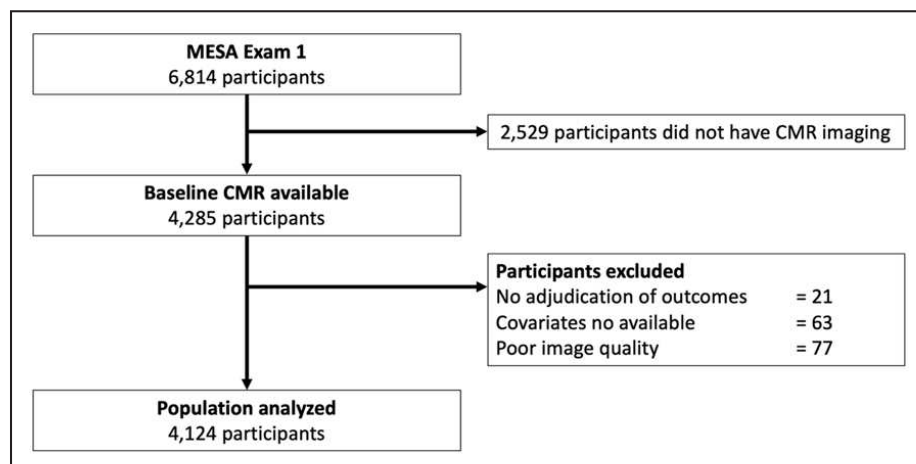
**MESA Exam 1**
6,814 participants

2,529 participants did not have CMR imaging

**Baseline CMR available**
4,285 participants

**Participants excluded**
No adjudication of outcomes = 21
Covariates no available = 63
Poor image quality = 77

**Population analyzed**
4,124 participants